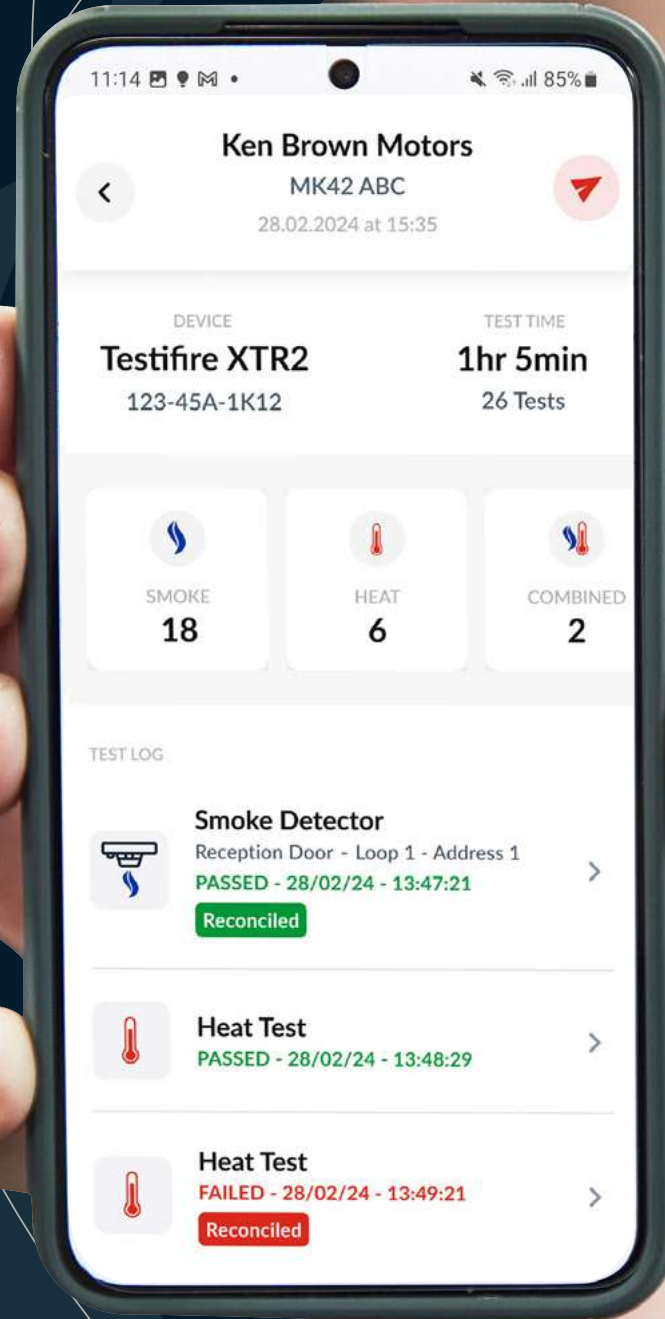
11:14 85%

Ken Brown Motors
MK42 ABC
28.02.2024 at 15:35

DEVICE
Testifire XTR2
123-45A-1K12

TEST TIME
1hr 5min
26 Tests

SMOKE
18

HEAT
6

COMBINED
2

TEST LOG

Smoke Detector
Reception Door - Loop 1 - Address 1
PASSED - 28/02/24 - 13:47:21
Reconciled

Heat Test
PASSED - 28/02/24 - 13:48:29

Heat Test
FAILED - 28/02/24 - 13:49:21
Reconciled